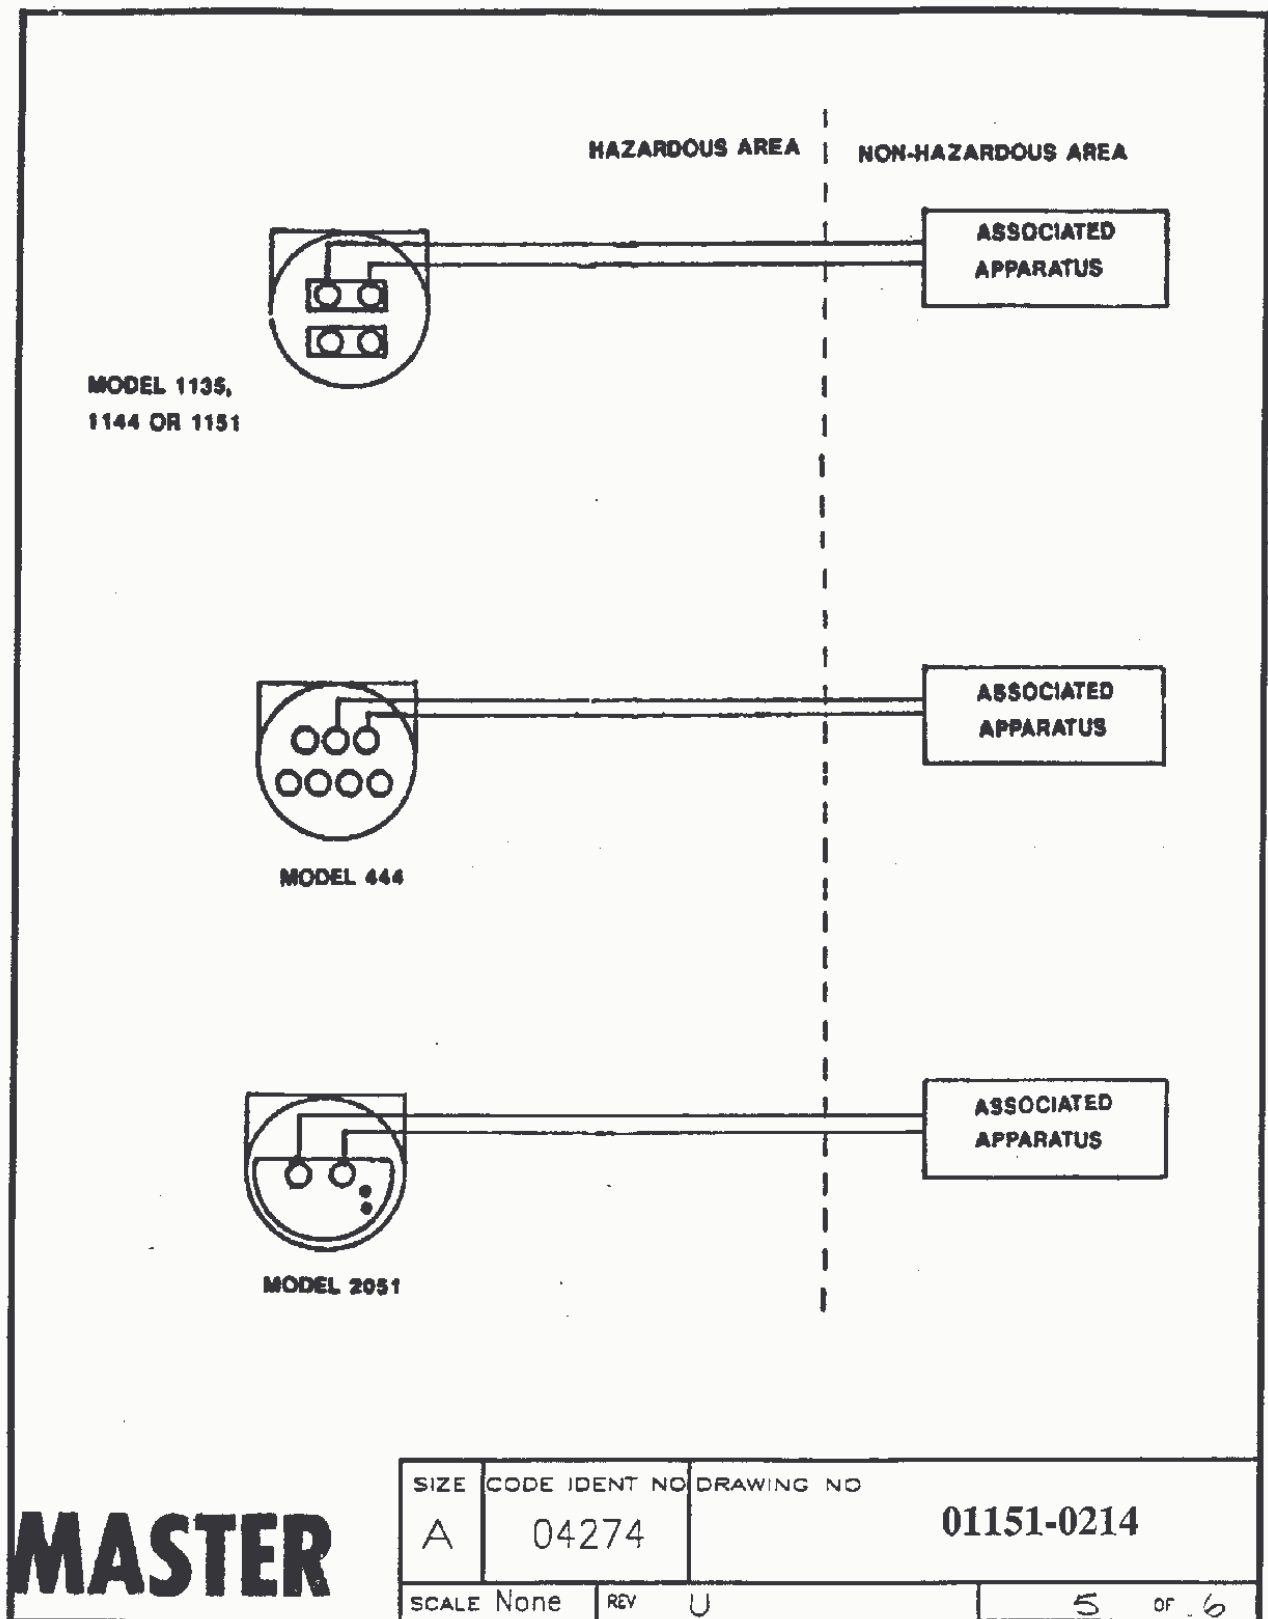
HAZARDOUS AREA

NON-HAZARDOUS AREA

ASSOCIATED APPARATUS

MODEL 1135, 1144 OR 1151

ASSOCIATED APPARATUS

MODEL 444

ASSOCIATED APPARATUS

MODEL 2051

MASTER

| SIZE | CODE IDENT NO | DRAWING NO |
|---|---|---|
| A | 04274 | 01151-0214 |

SCALE None | REV U | 5 OF 6